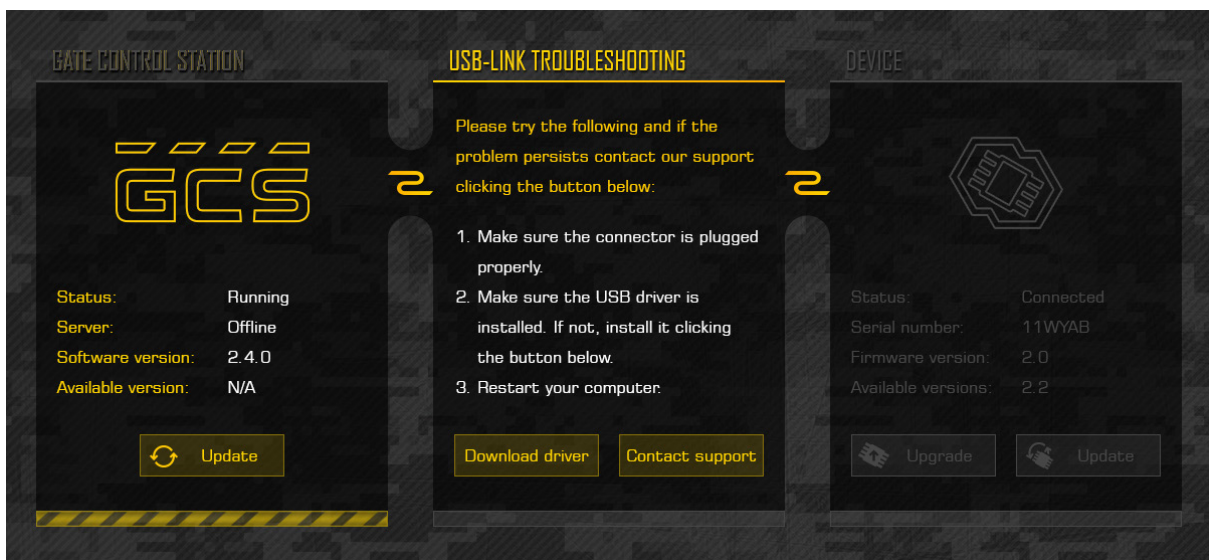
GATE CONTROL STATION

GCS

Status: Running
Server: Offline
Software version: 2.4.0
Available version: N/A

Update

USB-LINK TROUBLESHOOTING

Please try the following and if the problem persists contact our support clicking the button below:

1. Make sure the connector is plugged properly.
2. Make sure the USB driver is installed. If not, install it clicking the button below.
3. Restart your computer.

Download driver

Contact support

DEVICE

Status: Connected
Serial number: 11WYAB
Firmware version: 2.0
Available versions: 2.2

Upgrade

Update